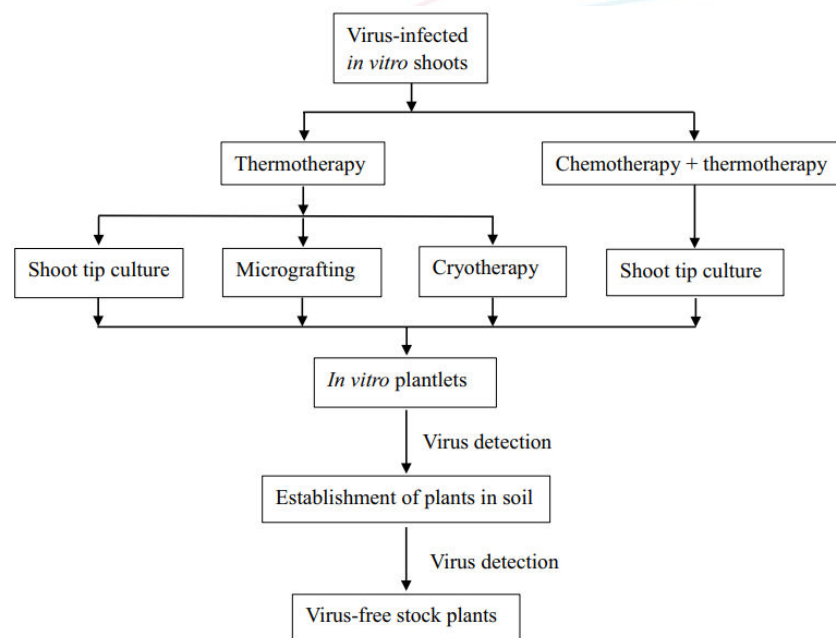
Virus-infected in vitro shoots

Thermotherapy

Chemotherapy + thermotherapy

Shoot tip culture

Micrografting

Cryotherapy

Shoot tip culture

In vitro plantlets

Virus detection

Establishment of plants in soil

Virus detection

Virus-free stock plants